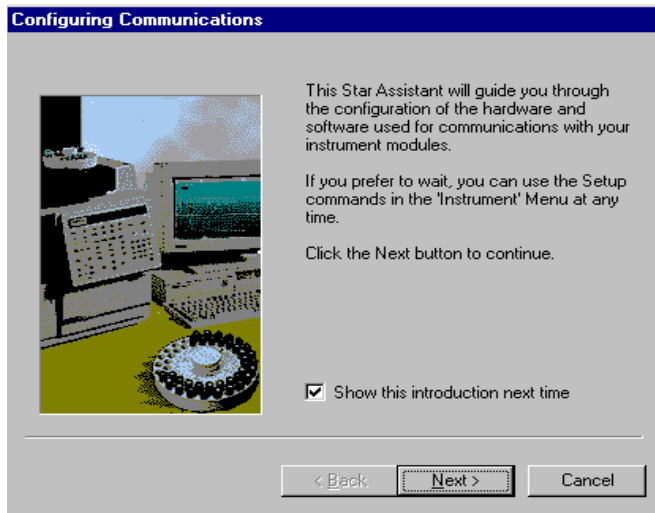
Configuring Communications

This Star Assistant will guide you through the configuration of the hardware and software used for communications with your instrument modules.

If you prefer to wait, you can use the Setup commands in the 'Instrument' Menu at any time.

Click the Next button to continue.

☑ Show this introduction next time

< Back

Next >

Cancel